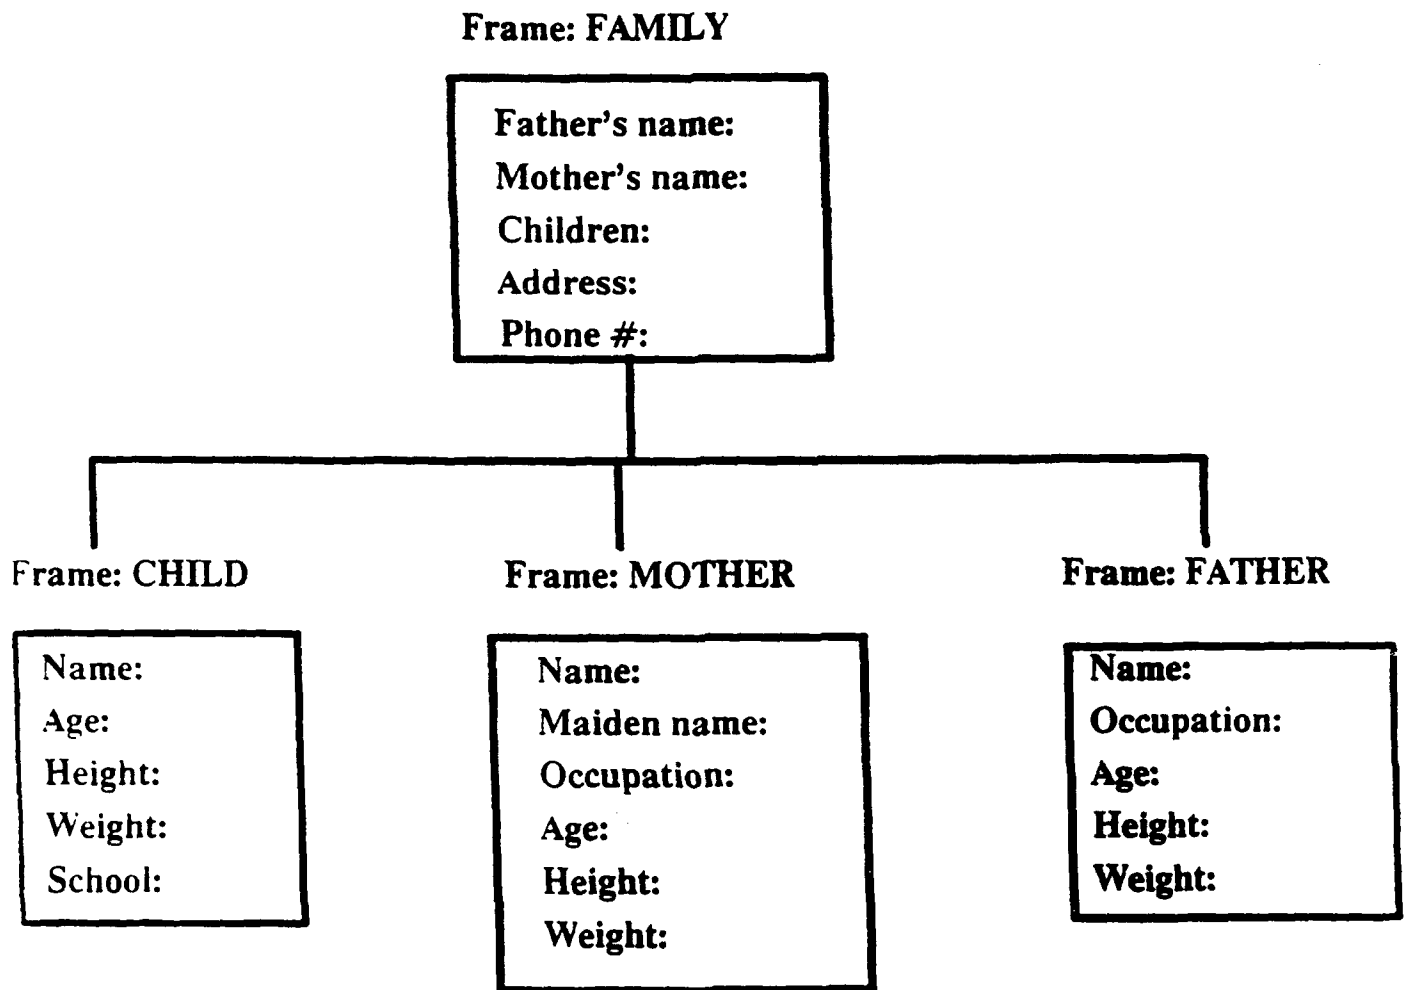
Frame: FAMILY

Father's name:
Mother's name:
Children:
Address:
Phone #:

Frame: CHILD

Name:
Age:
Height:
Weight:
School:

Frame: MOTHER

Name:
Maiden name:
Occupation:
Age:
Height:
Weight:

Frame: FATHER

Name:
Occupation:
Age:
Height:
Weight: